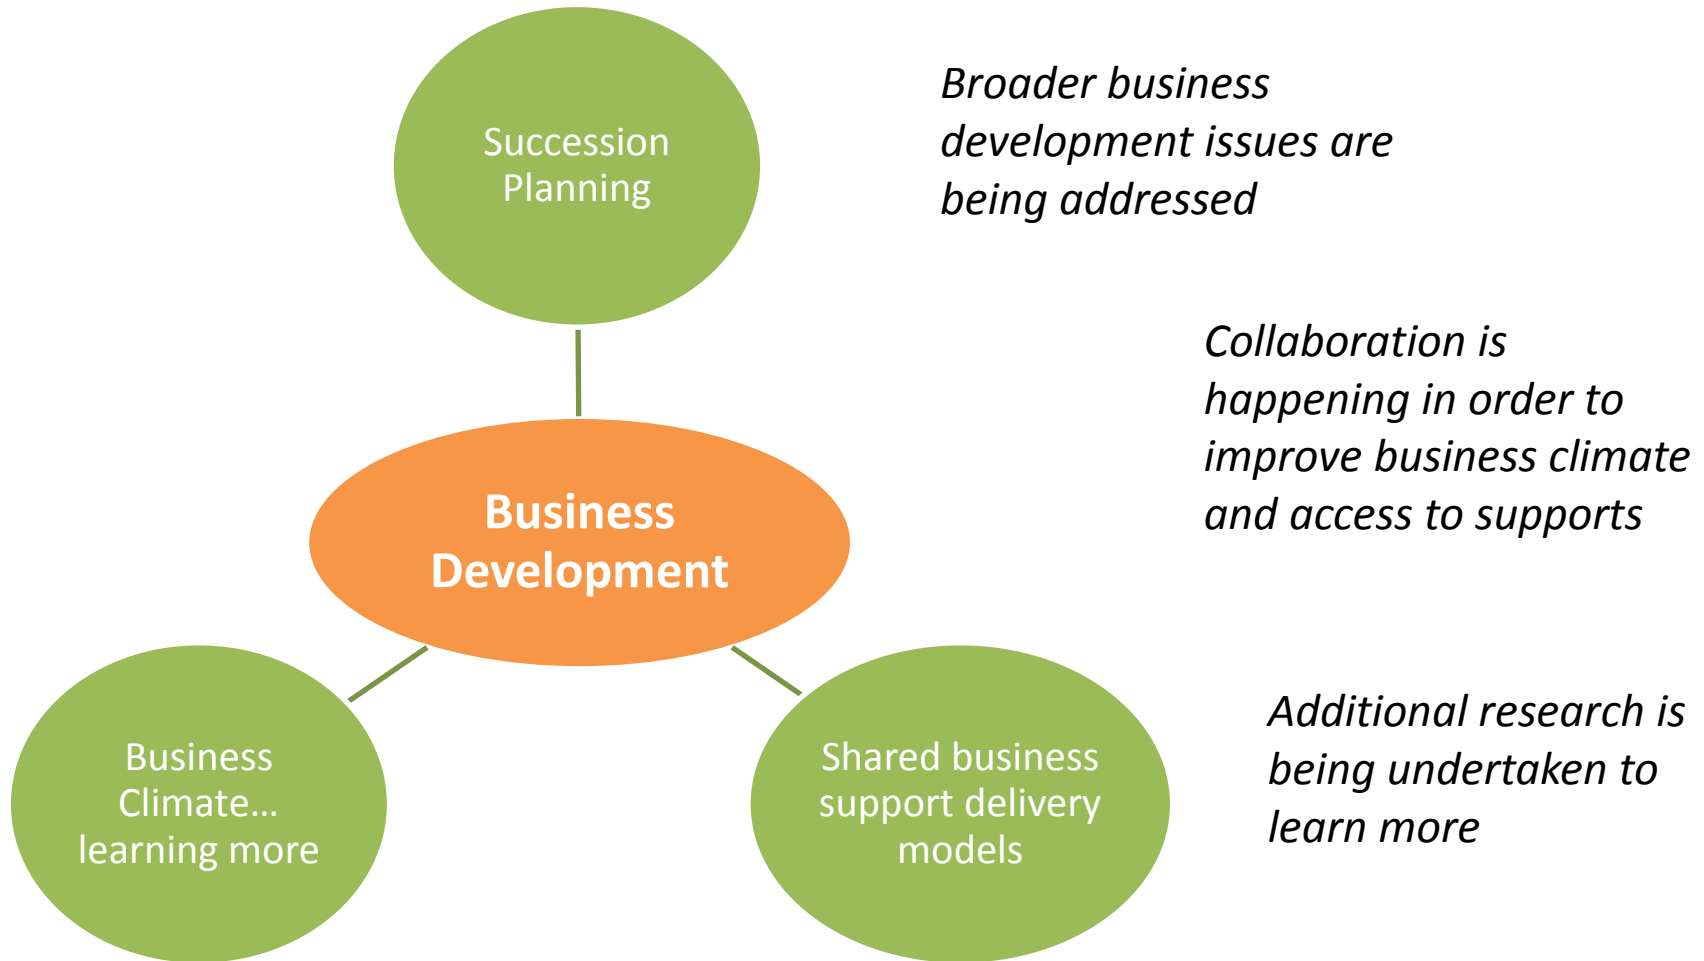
Succession Planning

Broader business development issues are being addressed

Collaboration is happening in order to improve business climate and access to supports

Business Development

Additional research is being undertaken to learn more

Business Climate… learning more

Shared business support delivery models